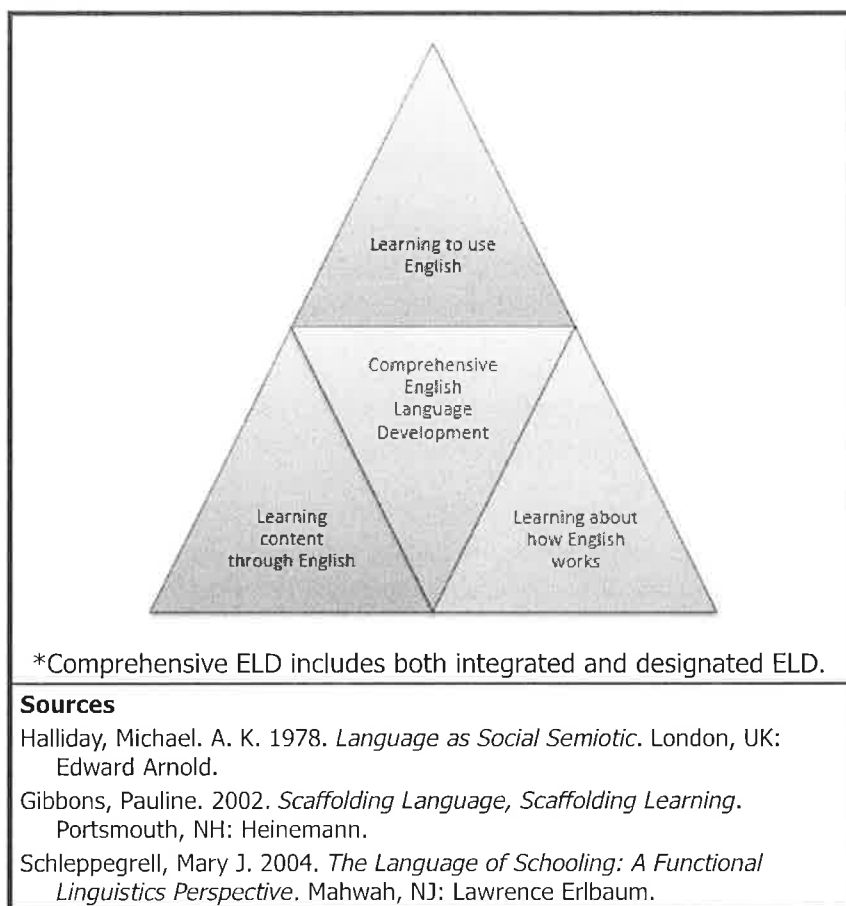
Learning to use English

Comprehensive English Language Development

Learning content through English

Learning about how English works

*Comprehensive ELD includes both integrated and designated ELD.

**Sources**

Halliday, Michael. A. K. 1978. *Language as Social Semiotic*. London, UK: Edward Arnold.

Gibbons, Pauline. 2002. *Scaffolding Language, Scaffolding Learning*. Portsmouth, NH: Heinemann.

Schleppegrell, Mary J. 2004. *The Language of Schooling: A Functional Linguistics Perspective*. Mahwah, NJ: Lawrence Erlbaum.